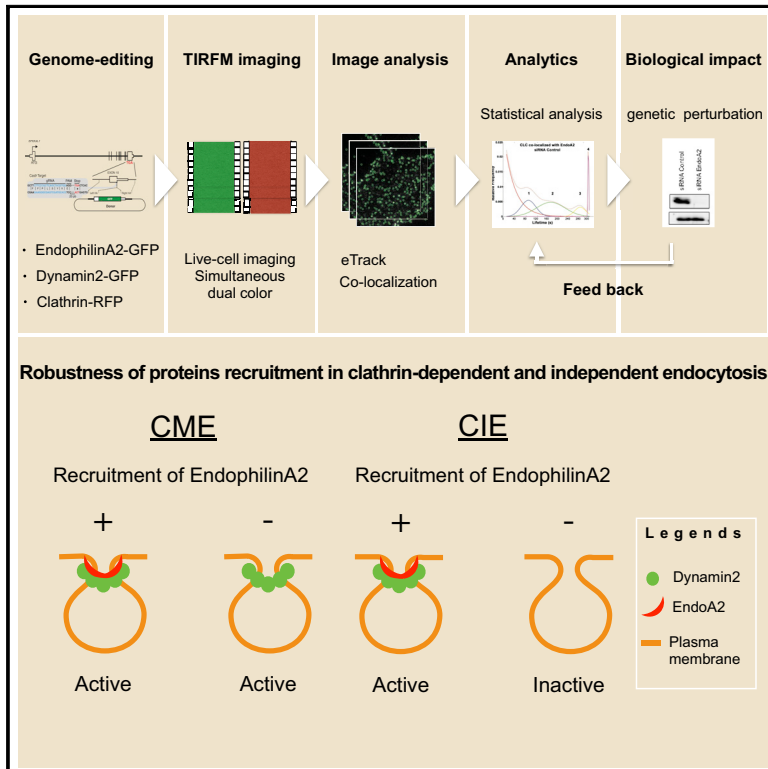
Genome-editing

TIRFM imaging

Image analysis

Analytics

Biological impact

Statistical analysis

genetic perturbation

CLC co-localized with EndoA2
siRNA Control

Lifetime (s)

siRNA Control

siRNA EndoA2

· EndophilinA2-GFP
· Dynamin2-GFP
· Clathrin-RFP

Live-cell imaging
Simultaneous
dual color

eTrack
Co-localization

Feed back

Robustness of proteins recruitment in clathrin-dependent and independent endocytosis

CME

CIE

Recruitment of EndophilinA2

Recruitment of EndophilinA2

+

-

+

-

Legends

Dynamin2

EndoA2

Plasma membrane

Active

Active

Active

Inactive